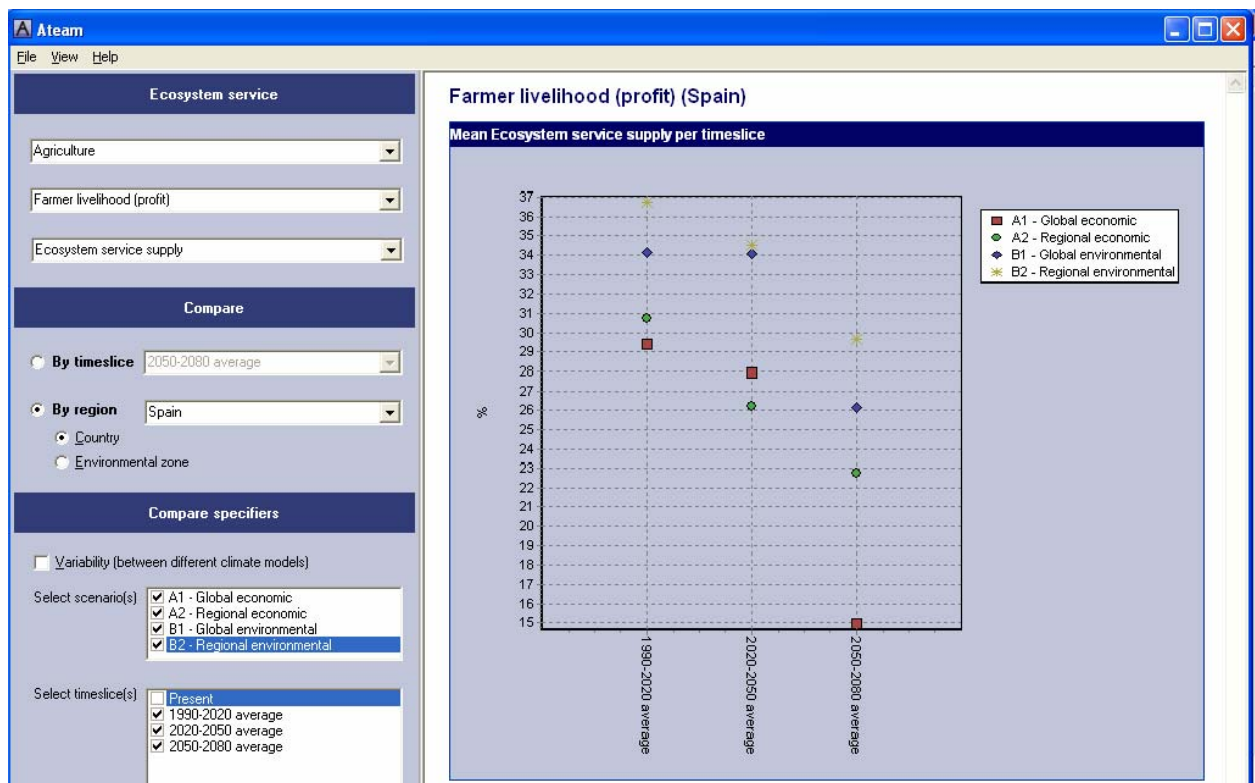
Ateam

File View Help

Ecosystem service

Agriculture

Farmer livelihood (profit)

Ecosystem service supply

Compare

By timeslice 2050-2080 average

By region Spain

Country

Environmental zone

Compare specifiers

Variability (between different climate models)

Select scenario(s)
A1 - Global economic
A2 - Regional economic
B1 - Global environmental
B2 - Regional environmental

Select timeslice(s)
Present
1990-2020 average
2020-2050 average
2050-2080 average

Farmer livelihood (profit) (Spain)

Mean Ecosystem service supply per timeslice

37
36
35
34
33
32
31
30
29
28
27
26
25
24
23
22
21
20
19
18
17
16
15

%

1990-2020 average
2020-2050 average
2050-2080 average

A1 - Global economic
A2 - Regional economic
B1 - Global environmental
B2 - Regional environmental